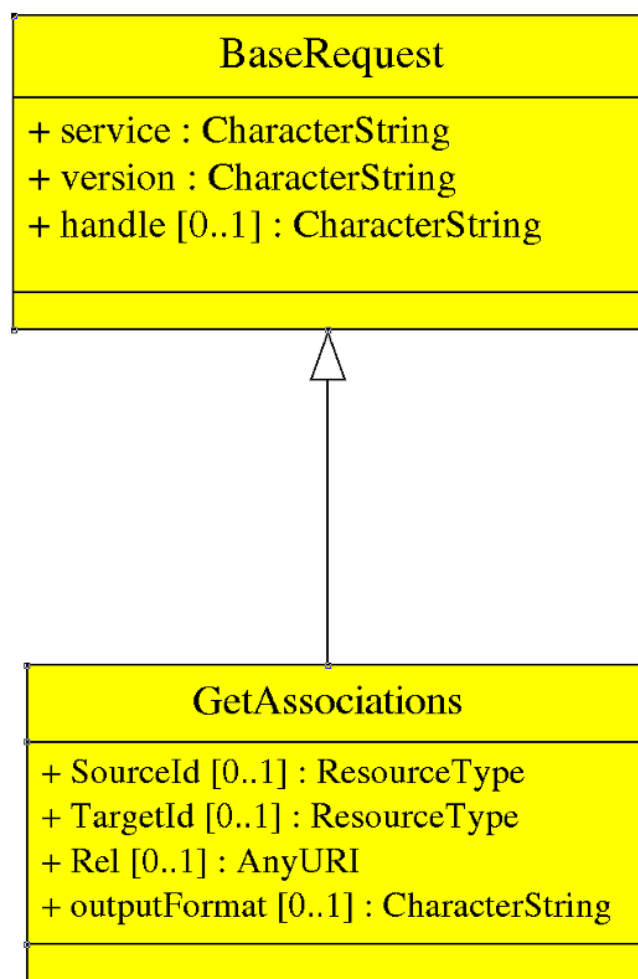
BaseRequest

+ service : CharacterString
+ version : CharacterString
+ handle [0..1] : CharacterString

GetAssociations

+ SourceId [0..1] : ResourceType
+ TargetId [0..1] : ResourceType
+ Rel [0..1] : AnyURI
+ outputFormat [0..1] : CharacterString